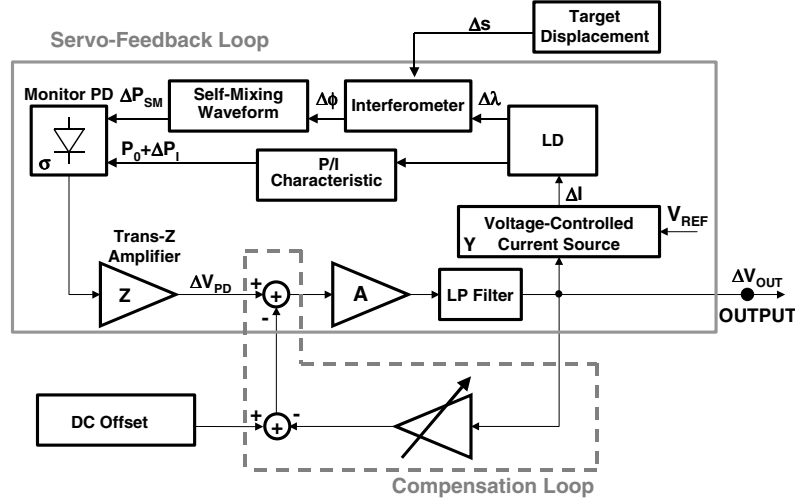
Servo-Feedback Loop

$\Delta s$

Target Displacement

Monitor PD

$\Delta P_{SM}$

Self-Mixing Waveform

$\Delta \phi$

Interferometer

$\Delta \lambda$

LD

$\sigma$

$P_0+\Delta P_I$

P/I Characteristic

$\Delta I$

Voltage-Controlled Current Source

Y

$V_{REF}$

Trans-Z Amplifier

Z

$\Delta V_{PD}$

+

-

A

LP Filter

$\Delta V_{OUT}$

OUTPUT

DC Offset

+

-

Compensation Loop